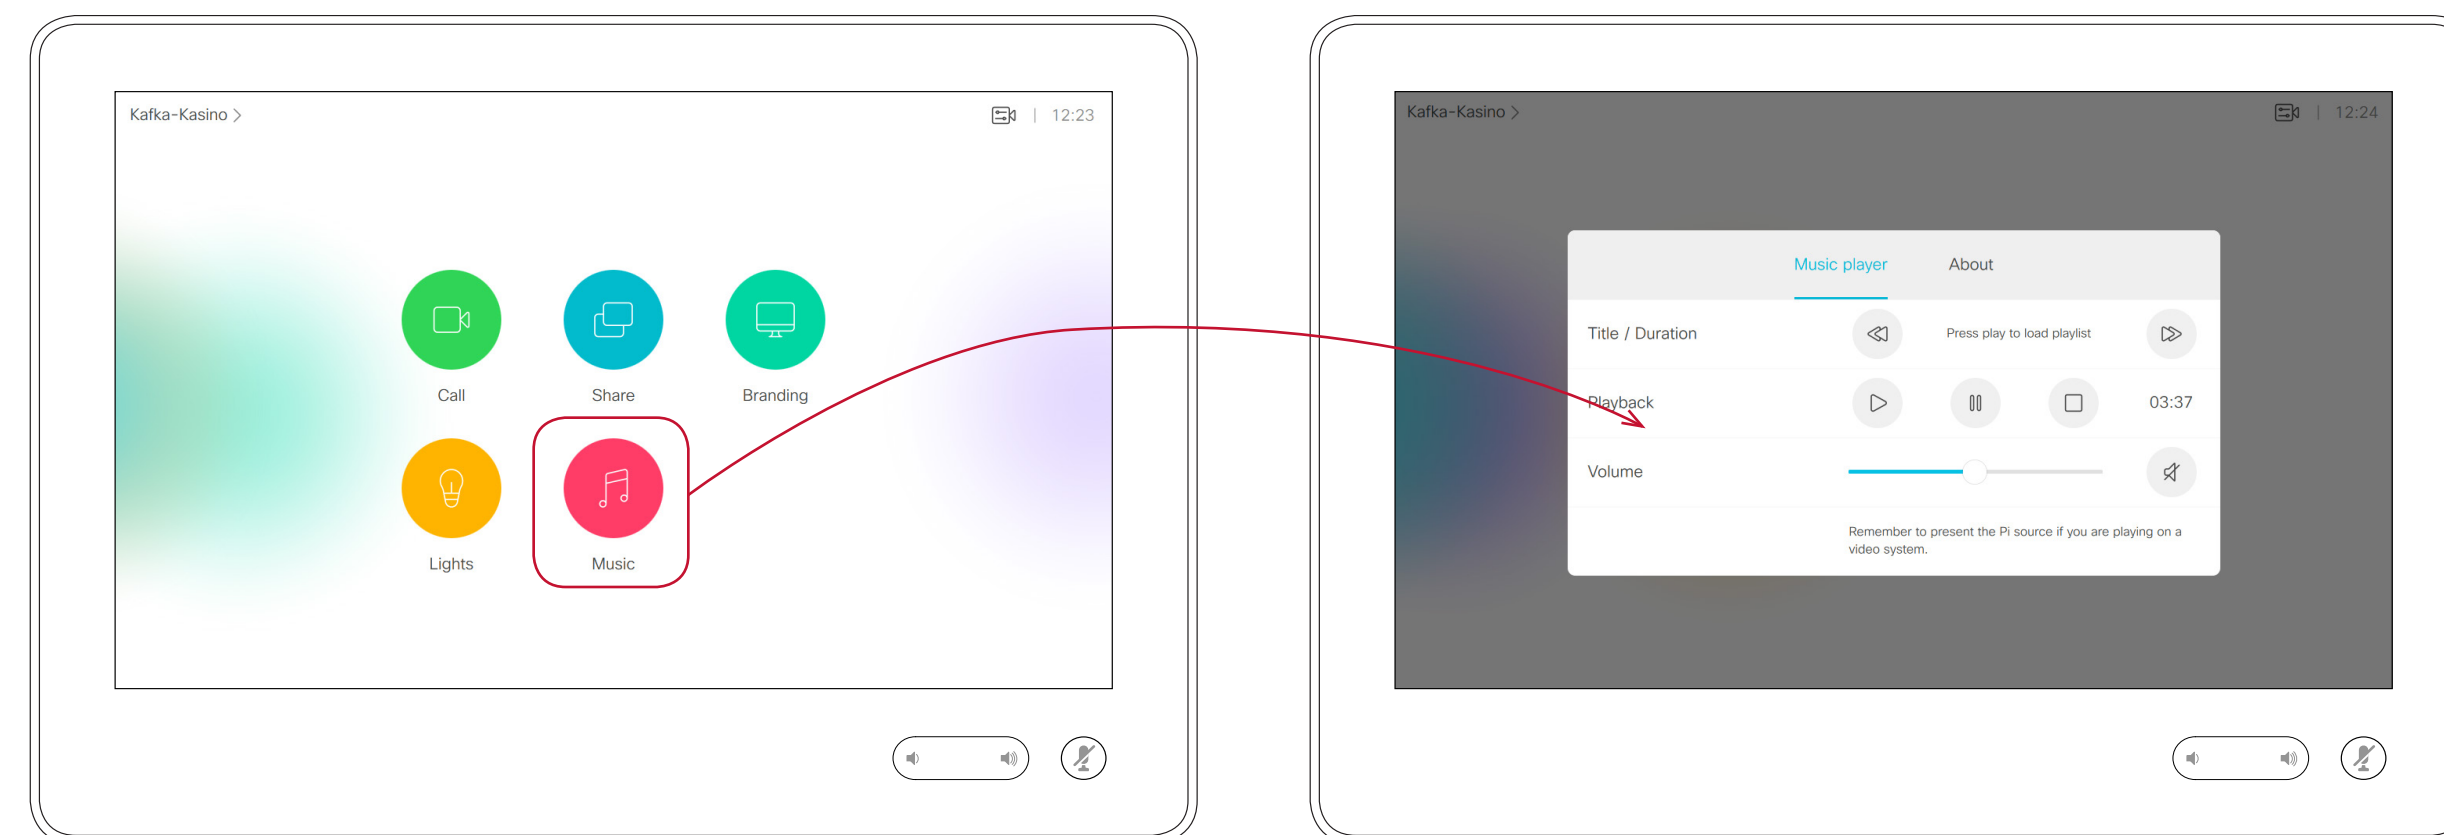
Kafka-Kasino >

12:23

Call

Share

Branding

Lights

Music

Kafka-Kasino >

12:24

Music player

About

Title / Duration

Press play to load playlist

Playback

03:37

Volume

Remember to present the Pi source if you are playing on a video system.